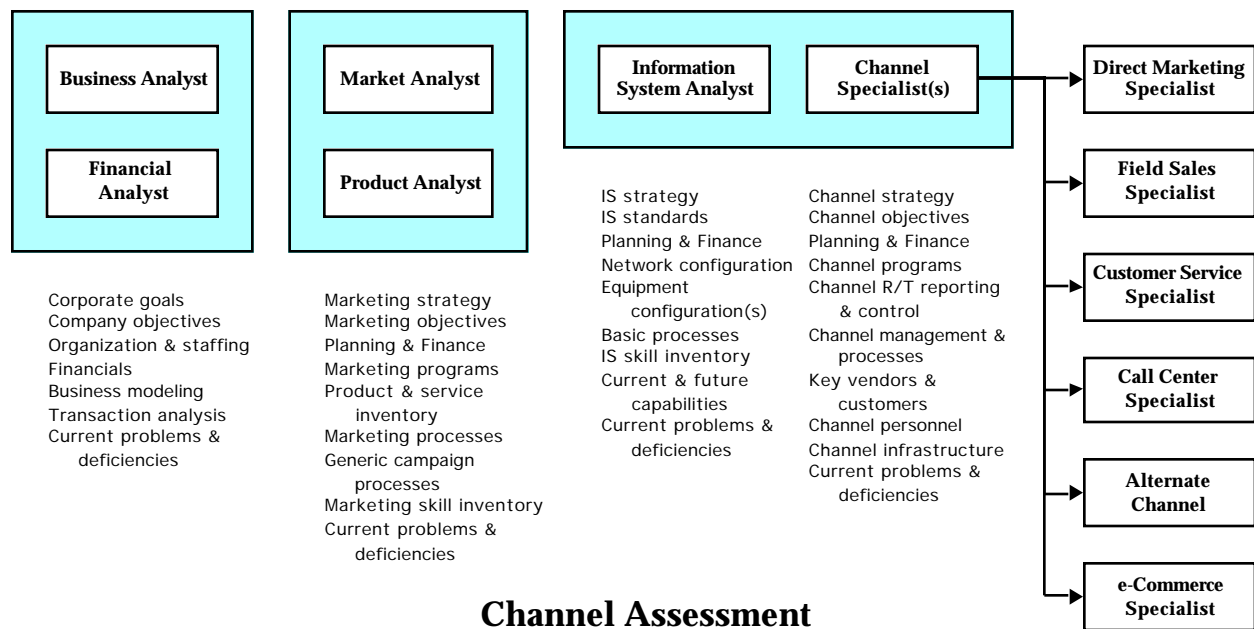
Business Analyst

Financial Analyst

Market Analyst

Product Analyst

Information System Analyst

Channel Specialist(s)

Direct Marketing Specialist

Field Sales Specialist

Customer Service Specialist

Call Center Specialist

Alternate Channel

e-Commerce Specialist

Corporate goals
Company objectives
Organization & staffing
Financials
Business modeling
Transaction analysis
Current problems & deficiencies

Marketing strategy
Marketing objectives
Planning & Finance
Marketing programs
Product & service inventory
Marketing processes
Generic campaign processes
Marketing skill inventory
Current problems & deficiencies

IS strategy
IS standards
Planning & Finance
Network configuration
Equipment configuration(s)
Basic processes
IS skill inventory
Current & future capabilities
Current problems & deficiencies

Channel strategy
Channel objectives
Planning & Finance
Channel programs
Channel R/T reporting & control
Channel management & processes
Key vendors & customers
Channel personnel
Channel infrastructure
Current problems & deficiencies

Channel Assessment